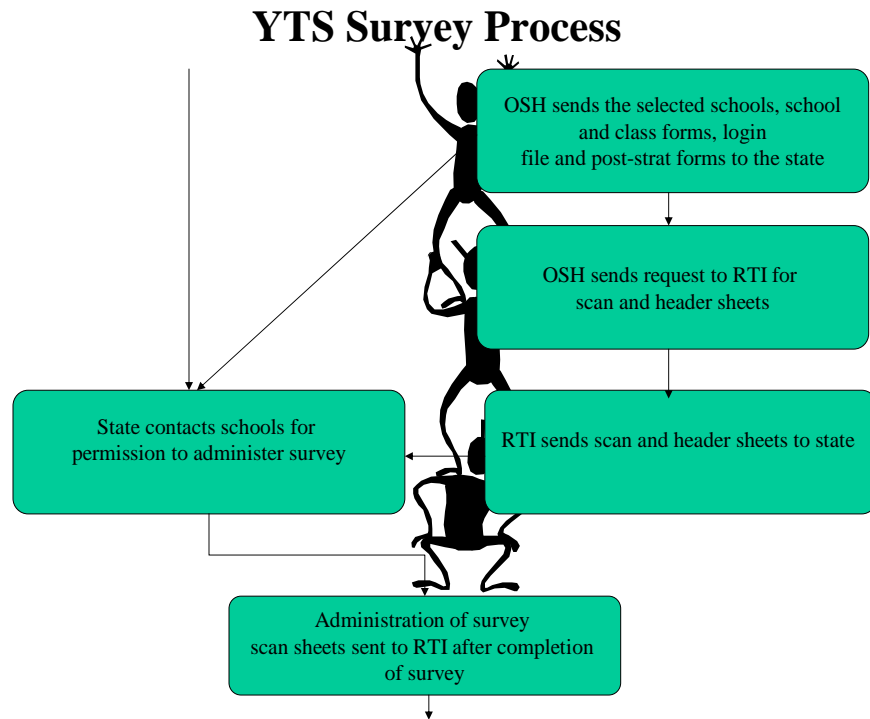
YTS Survey Process

OSH sends the selected schools, school and class forms, login file and post-strat forms to the state

OSH sends request to RTI for scan and header sheets

State contacts schools for permission to administer survey

RTI sends scan and header sheets to state

Administration of survey scan sheets sent to RTI after completion of survey